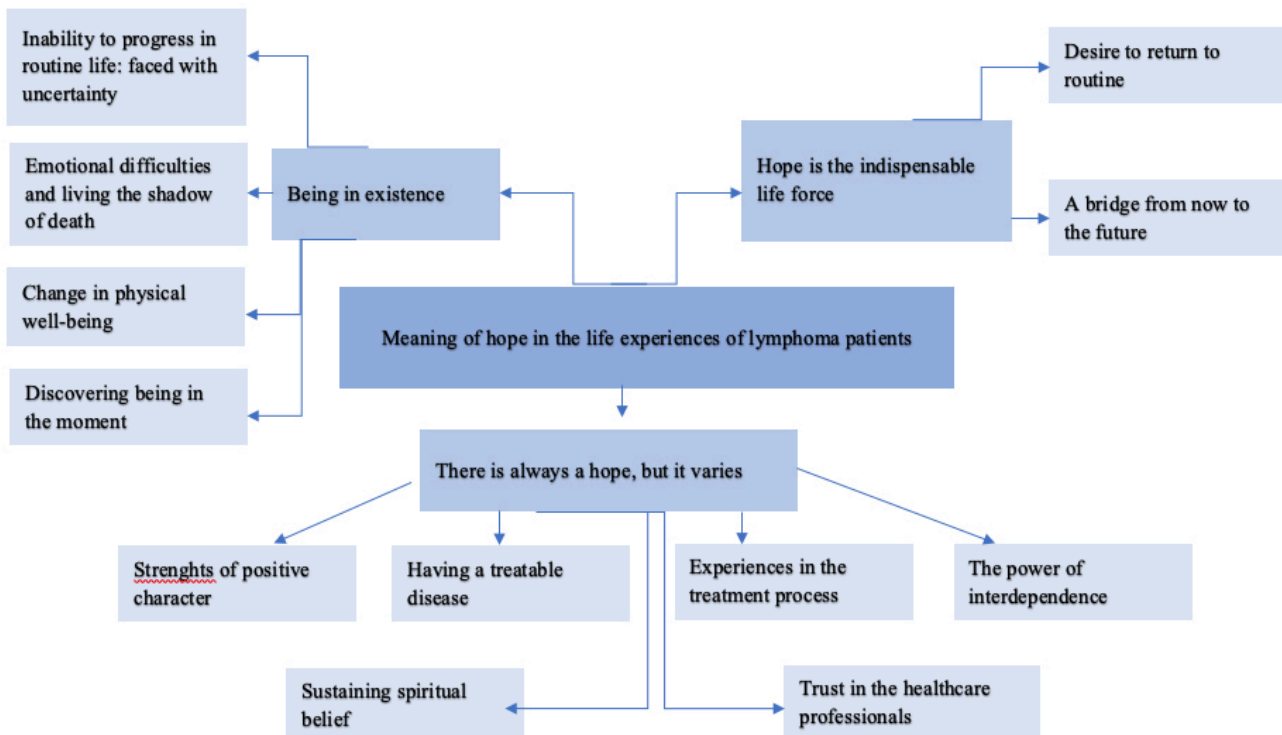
Meaning of hope in the life experiences of lymphoma patients

Being in existence

Inability to progress in routine life: faced with uncertainty

Emotional difficulties and living the shadow of death

Change in physical well-being

Discovering being in the moment

Hope is the indispensable life force

Desire to return to routine

A bridge from now to the future

There is always a hope, but it varies

Strenghts of positive character

Having a treatable disease

Experiences in the treatment process

The power of interdependence

Sustaining spiritual belief

Trust in the healthcare professionals